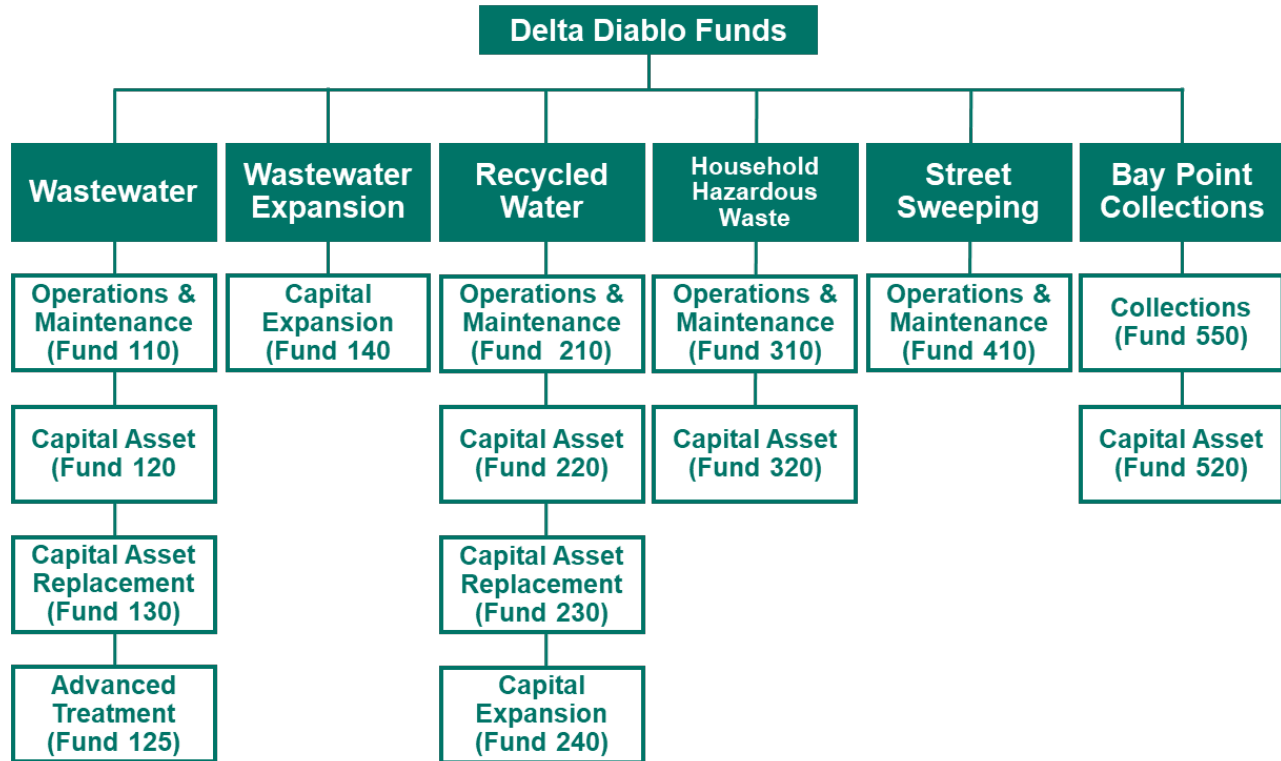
Delta Diablo Funds

Wastewater

Operations & Maintenance (Fund 110)

Capital Asset (Fund 120)

Capital Asset Replacement (Fund 130)

Advanced Treatment (Fund 125)

Wastewater Expansion

Capital Expansion (Fund 140)

Recycled Water

Operations & Maintenance (Fund 210)

Capital Asset (Fund 220)

Capital Asset Replacement (Fund 230)

Capital Expansion (Fund 240)

Household Hazardous Waste

Operations & Maintenance (Fund 310)

Capital Asset (Fund 320)

Street Sweeping

Operations & Maintenance (Fund 410)

Bay Point Collections

Collections (Fund 550)

Capital Asset (Fund 520)